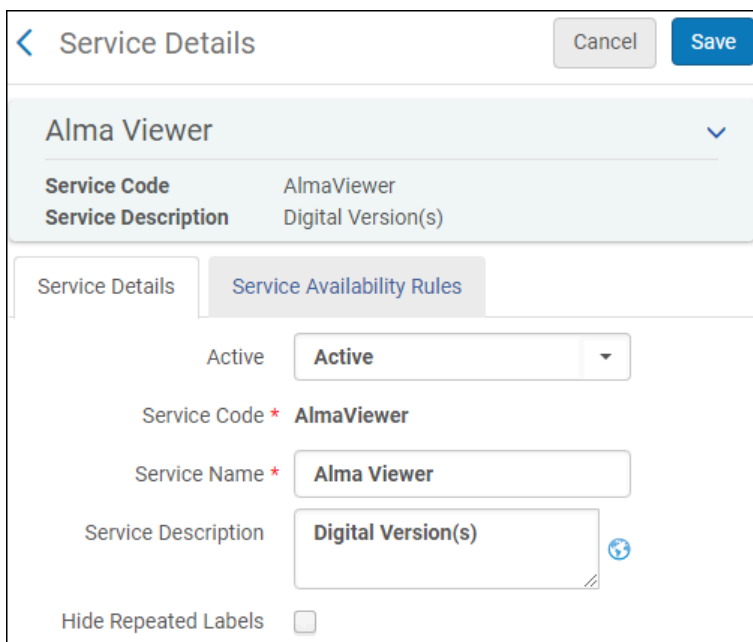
Service Details

Cancel Save

Alma Viewer

Service Code AlmaViewer
Service Description Digital Version(s)

Service Details Service Availability Rules

Active Active

Service Code * AlmaViewer

Service Name * Alma Viewer

Service Description Digital Version(s)

Hide Repeated Labels